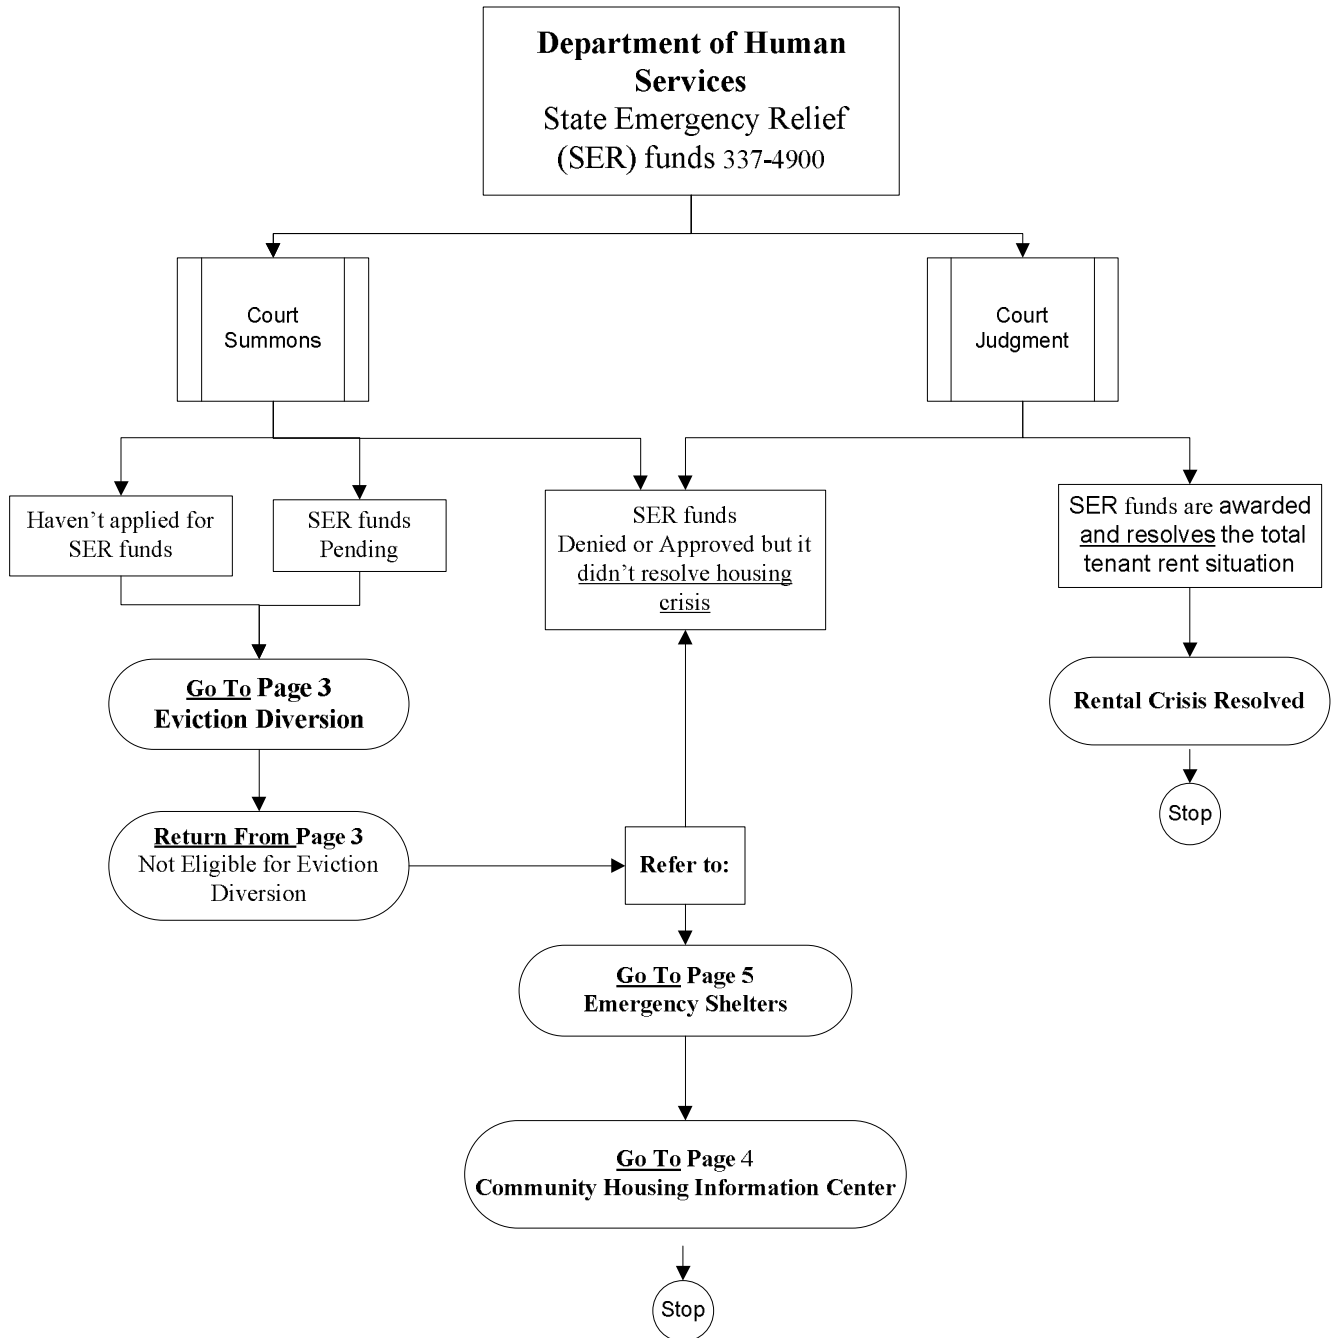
**Department of Human Services**
State Emergency Relief (SER) funds 337-4900

Court Summons

Court Judgment

Haven't applied for SER funds

SER funds Pending

SER funds Denied or Approved but it didn't resolve housing crisis

SER funds are awarded and resolves the total tenant rent situation

Go To Page 3
Eviction Diversion

Rental Crisis Resolved

Stop

Return From Page 3
Not Eligible for Eviction Diversion

Refer to:

Go To Page 5
Emergency Shelters

Go To Page 4
Community Housing Information Center

Stop